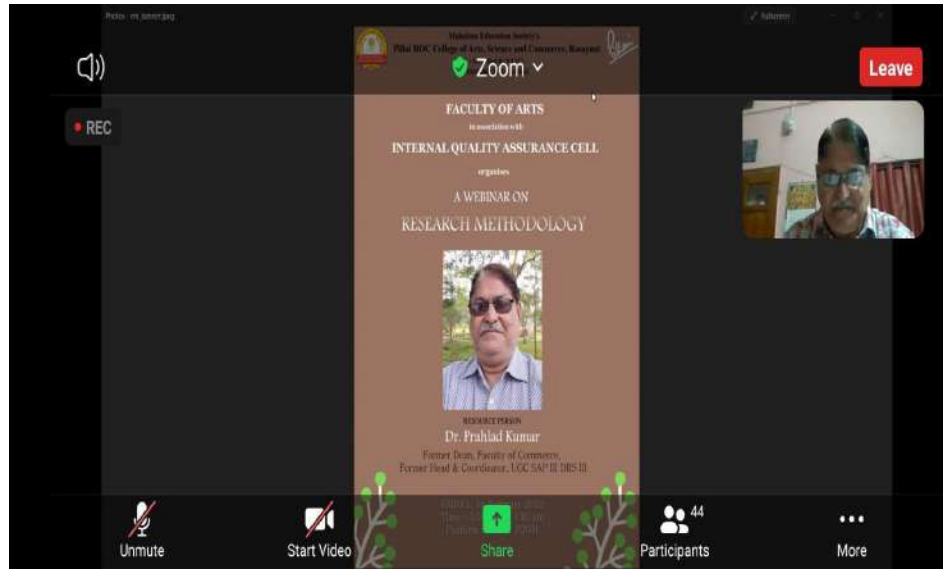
Photos - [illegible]

Mahatma Education Society's
Pillai HOC College of Arts, Science and Commerce, Rasayani

Zoom

Leave

REC

FACULTY OF ARTS
in association with
INTERNAL QUALITY ASSURANCE CELL
organises
A WEBINAR ON
RESEARCH METHODOLOGY

RESOURCE PERSON
Dr. Prahlad Kumar
Former Dean, Faculty of Commerce,
Former Head & Coordinator, UGC SAP II DRS III

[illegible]

Unmute
Start Video
Share
44
Participants
More